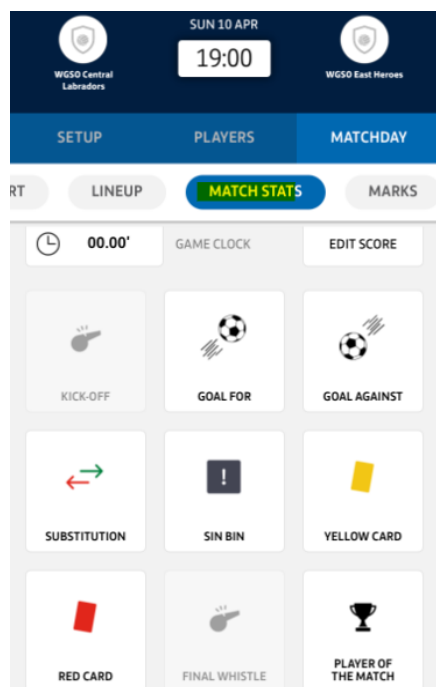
WGSO Central Labradors

SUN 10 APR

19:00

WGSO East Heroes

SETUP

PLAYERS

MATCHDAY

RT

LINEUP

MATCH STATS

MARKS

00.00'

GAME CLOCK

EDIT SCORE

KICK-OFF

GOAL FOR

GOAL AGAINST

SUBSTITUTION

!

SIN BIN

YELLOW CARD

RED CARD

FINAL WHISTLE

PLAYER OF THE MATCH